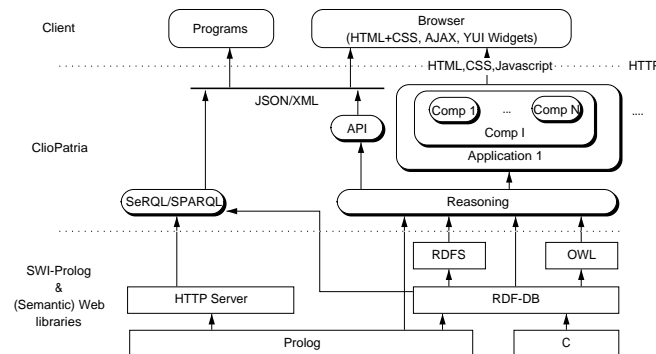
Client

Programs

Browser
(HTML+CSS, AJAX, YUI Widgets)

HTML,CSS,Javascript

HTTP

JSON/XML

API

Comp 1

...

Comp N

Comp I

Application 1

....

ClioPatria

SeRQL/SPARQL

Reasoning

RDFS

OWL

SWI-Prolog
&
(Semantic) Web
libraries

HTTP Server

RDF-DB

Prolog

C